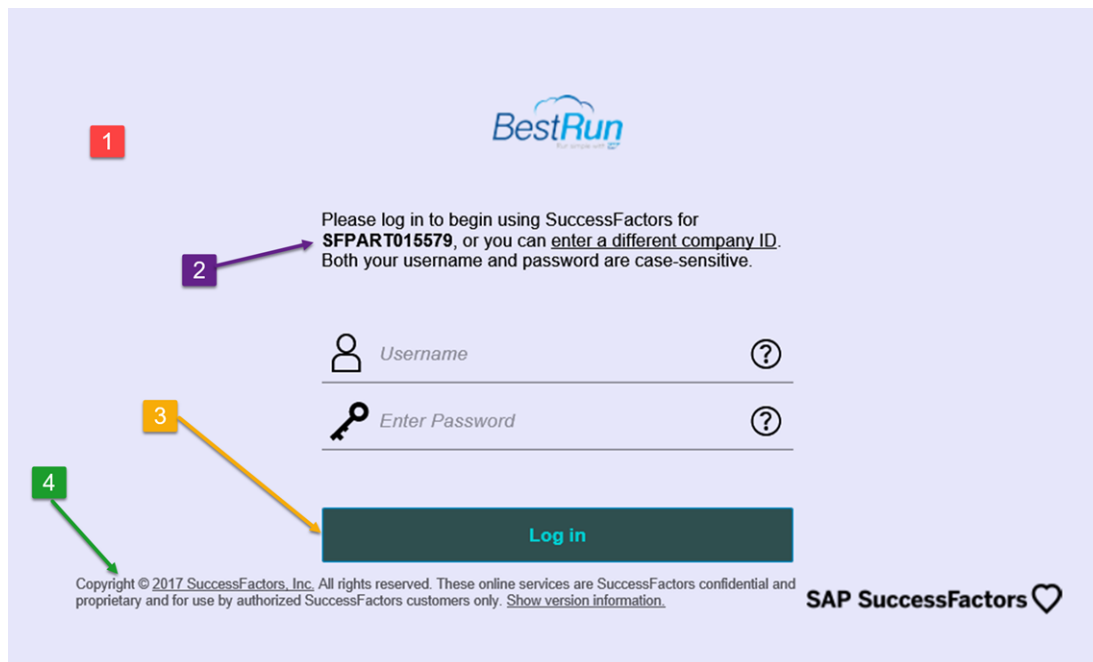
1

BestRun
Run simple with SAP

Please log in to begin using SuccessFactors for **SFPART015579**, or you can enter a different company ID. Both your username and password are case-sensitive.

2

Username

Enter Password

3

Log in

4

Copyright © 2017 SuccessFactors, Inc. All rights reserved. These online services are SuccessFactors confidential and proprietary and for use by authorized SuccessFactors customers only. Show version information.

SAP SuccessFactors